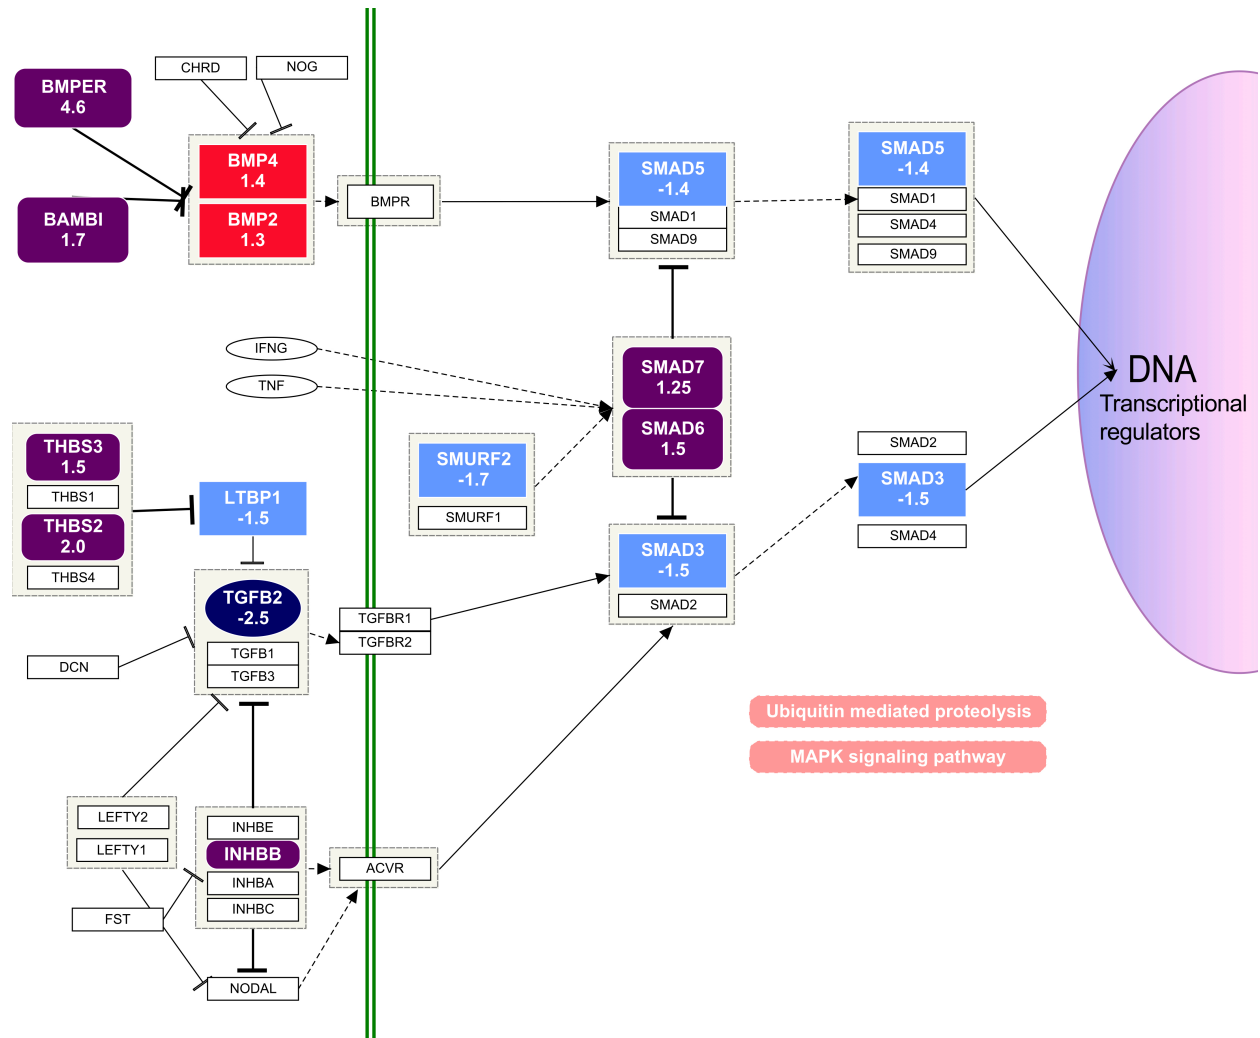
BMPER
4.6

CHRD

NOG

BMP4
1.4

BMP2
1.3

BAMBI
1.7

BMPR

SMAD5
-1.4

SMAD1

SMAD9

SMAD5
-1.4

SMAD1

SMAD4

SMAD9

IFNG

TNF

SMAD7
1.25

SMAD6
1.5

DNA
Transcriptional regulators

THBS3
1.5

THBS1

THBS2
2.0

THBS4

LTBP1
-1.5

SMURF2
-1.7

SMURF1

SMAD2

SMAD3
-1.5

SMAD4

SMAD3
-1.5

SMAD2

TGFB2
-2.5

TGFB1

TGFB3

TGFBR1

TGFBR2

DCN

Ubiquitin mediated proteolysis

MAPK signaling pathway

LEFTY2

LEFTY1

INHBE

INHBB

INHBA

INHBC

ACVR

FST

NODAL